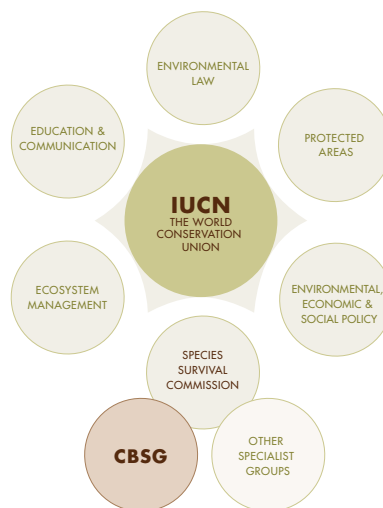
ENVIRONMENTAL LAW

EDUCATION & COMMUNICATION

PROTECTED AREAS

IUCN
THE WORLD CONSERVATION UNION

ECOSYSTEM MANAGEMENT

ENVIRONMENTAL, ECONOMIC & SOCIAL POLICY

SPECIES SURVIVAL COMMISSION

CBSG

OTHER SPECIALIST GROUPS